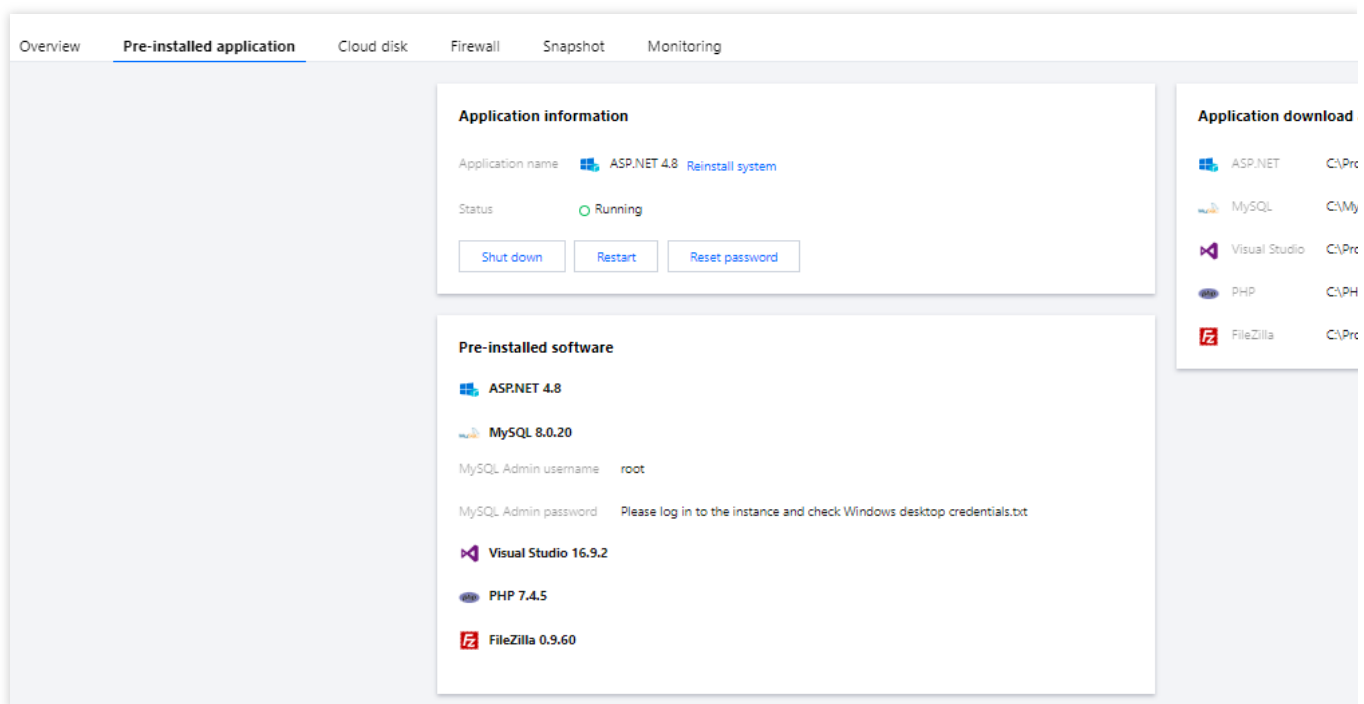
Overview Pre-installed application Cloud disk Firewall Snapshot Monitoring

Application information

Application name ASP.NET 4.8 Reinstall system

Status Running

Shut down Restart Reset password

Pre-installed software

ASP.NET 4.8

MySQL 8.0.20

MySQL Admin username root

MySQL Admin password Please log in to the instance and check Windows desktop credentials.txt

Visual Studio 16.9.2

PHP 7.4.5

FileZilla 0.9.60

Application download

ASP.NET C:\Pro

MySQL C:\My

Visual Studio C:\Pro

PHP C:\PH

FileZilla C:\Pro